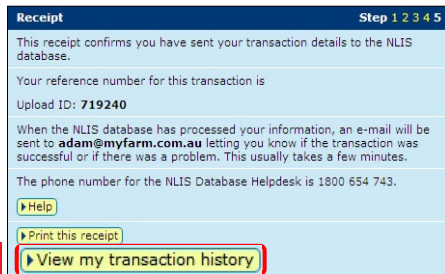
Receipt

Step 1 2 3 4 5

This receipt confirms you have sent your transaction details to the NLIS database.

Your reference number for this transaction is

Upload ID: **719240**

When the NLIS database has processed your information, an e-mail will be sent to **adam@myfarm.com.au** letting you know if the transaction was successful or if there was a problem. This usually takes a few minutes.

The phone number for the NLIS Database Helpdesk is 1800 654 743.

Help

Print this receipt

View my transaction history